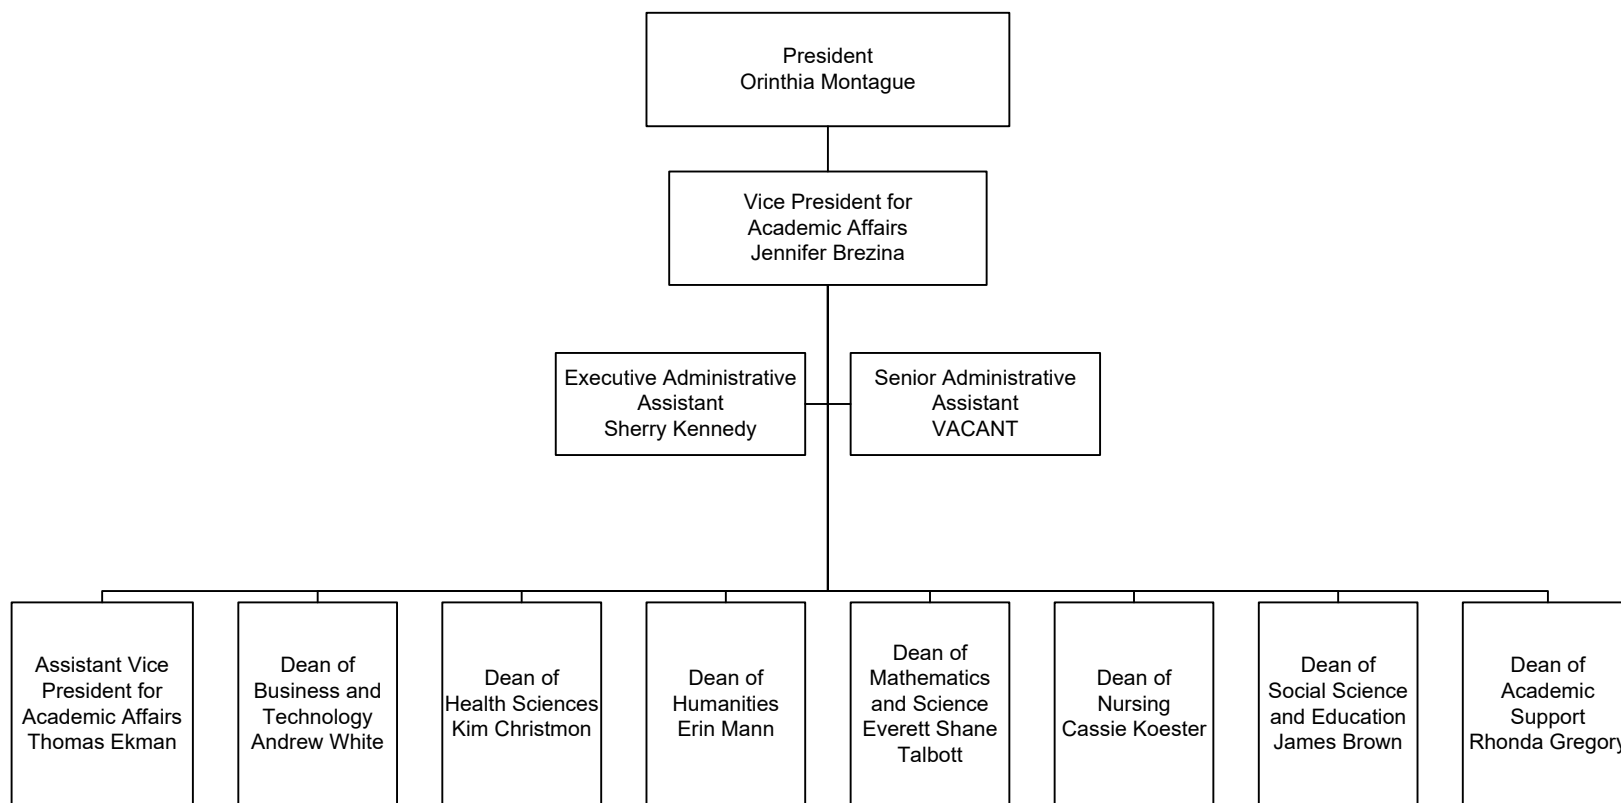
President
Orinthia Montague

Vice President for
Academic Affairs
Jennifer Brezina

Executive Administrative
Assistant
Sherry Kennedy

Senior Administrative
Assistant
VACANT

Assistant Vice
President for
Academic Affairs
Thomas Ekman

Dean of
Business and
Technology
Andrew White

Dean of
Health Sciences
Kim Christmon

Dean of
Humanities
Erin Mann

Dean of
Mathematics
and Science
Everett Shane
Talbott

Dean of
Nursing
Cassie Koester

Dean of
Social Science
and Education
James Brown

Dean of
Academic
Support
Rhonda Gregory